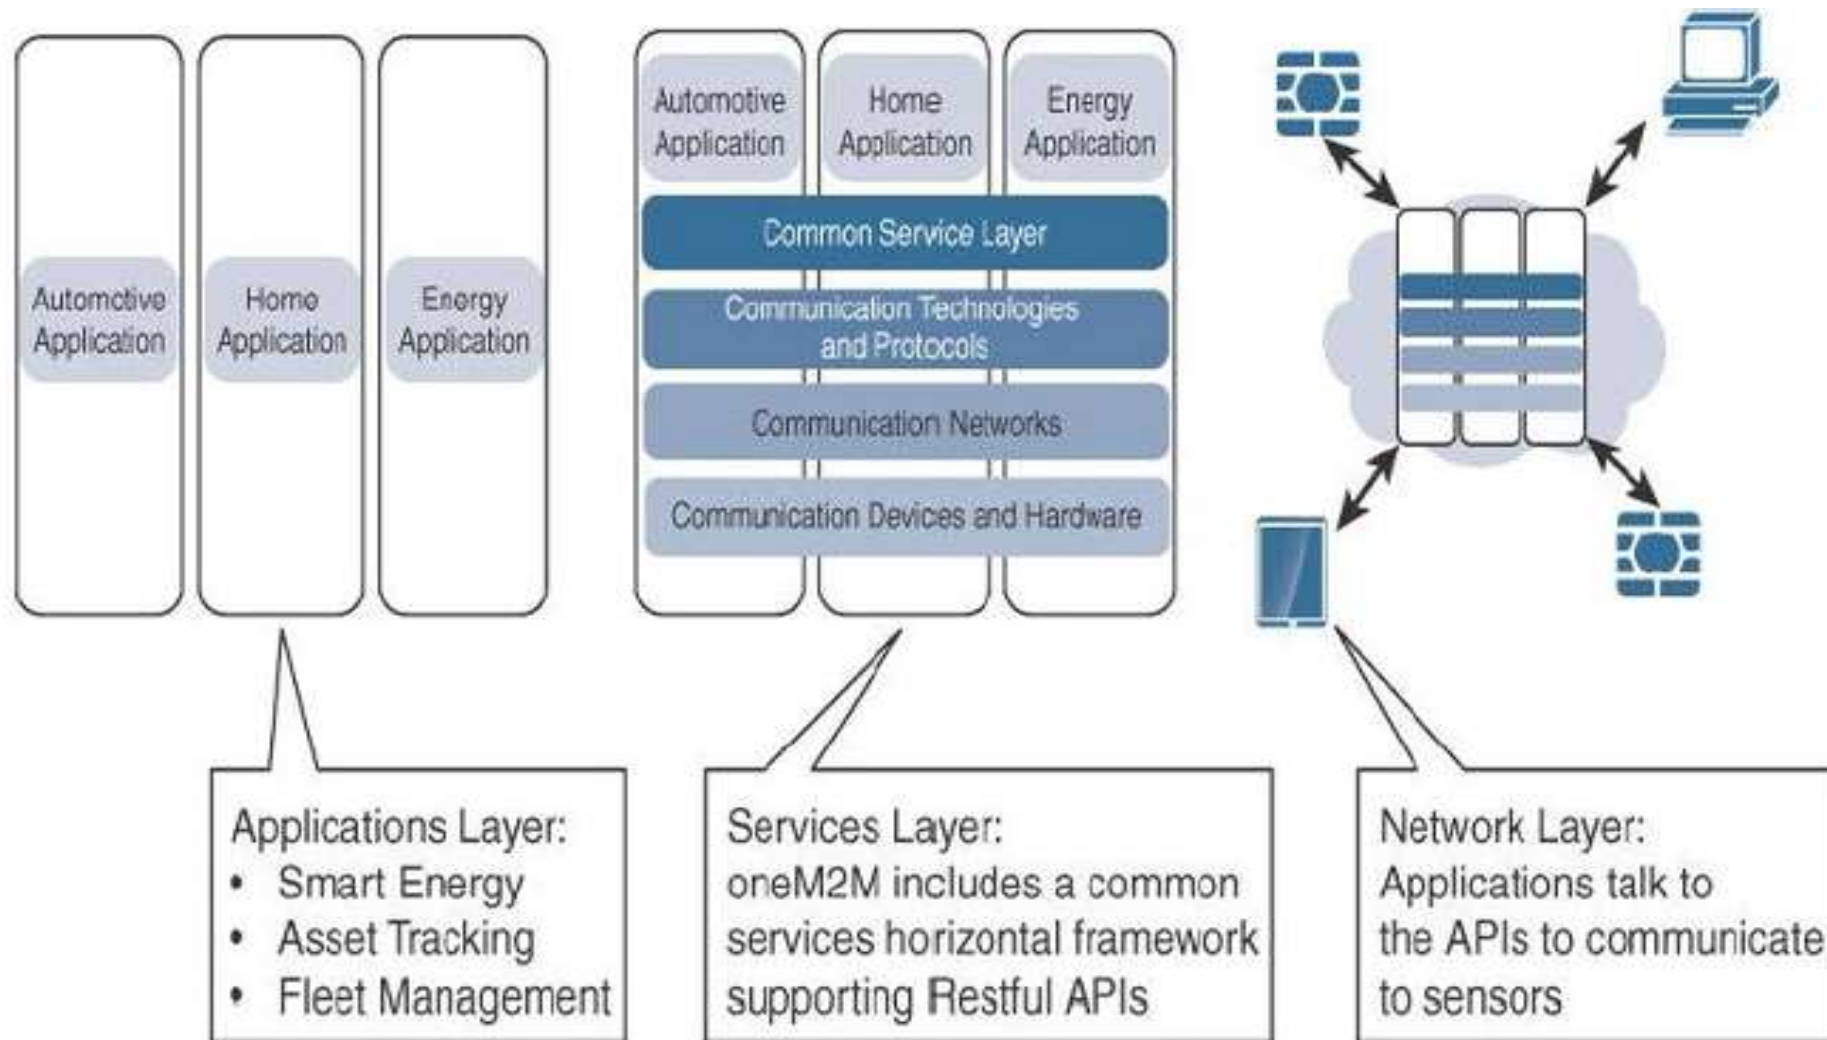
Automotive Application

Home Application

Energy Application

Automotive Application

Home Application

Energy Application

Common Service Layer

Communication Technologies and Protocols

Communication Networks

Communication Devices and Hardware

Applications Layer:
• Smart Energy
• Asset Tracking
• Fleet Management

Services Layer:
oneM2M includes a common services horizontal framework supporting Restful APIs

Network Layer:
Applications talk to the APIs to communicate to sensors